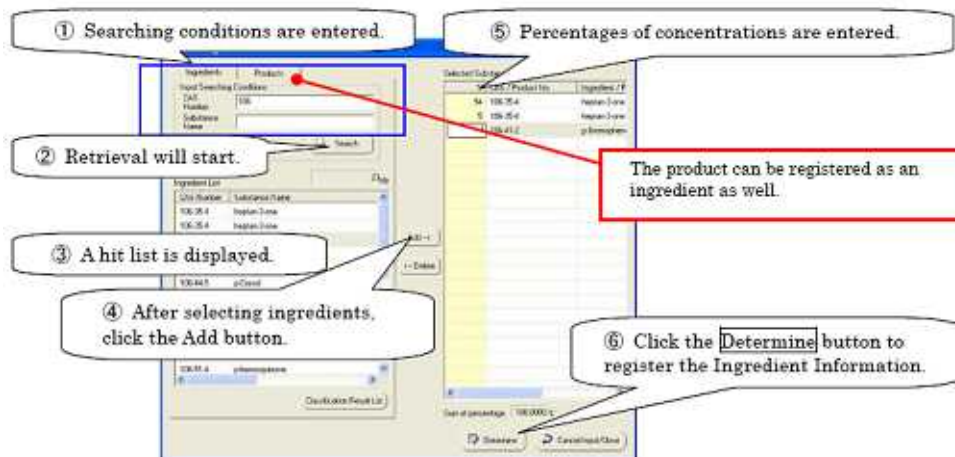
① Searching conditions are entered.

⑤ Percentages of concentrations are entered.

Ingredients Products

Input Searching Conditions

CAS Number 106

Substance Name

Selected Substances

% CAS / Product No. Ingredient / P

94 106-35-4 heptan-3-one

5 106-35-4 heptan-3-one

1 106-41-2 p-Bromophen

② Retrieval will start.

Search

The product can be registered as an ingredient as well.

Ingredient List

CAS Number Substance Name

106-35-4 heptan-3-one

106-35-4 heptan-3-one

③ A hit list is displayed.

Add →

← Delete

106-44-5 p-Cresol

④ After selecting ingredients, click the Add button.

⑥ Click the Determine button to register the Ingredient Information.

106-51-4 p-benzoquinone

Classification Result List

Sum of percentage 100.0000 %

Determine

Cancel Input/Close